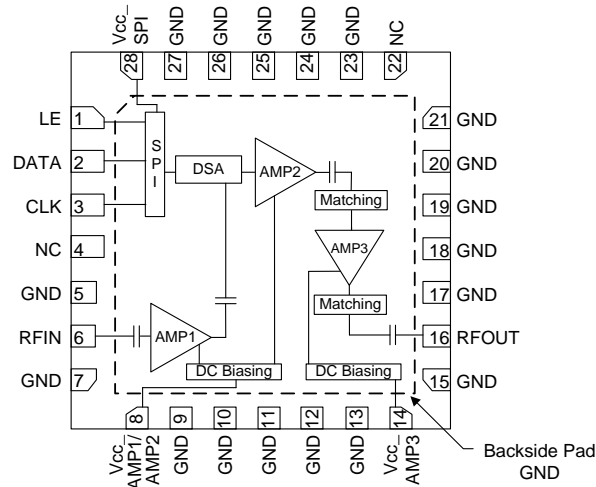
Vcc_SPI 28
GND 27
GND 26
GND 25
GND 24
GND 23
NC 22

LE 1
DATA 2
CLK 3
NC 4
GND 5
RFIN 6
GND 7

21 GND
20 GND
19 GND
18 GND
17 GND
16 RFOUT
15 GND

S P I
DSA
AMP2
Matching
AMP3
Matching
AMP1
DC Biasing
DC Biasing

8 Vcc_AMP1/AMP2
9 GND
10 GND
11 GND
12 GND
13 GND
14 Vcc_AMP3

Backside Pad GND